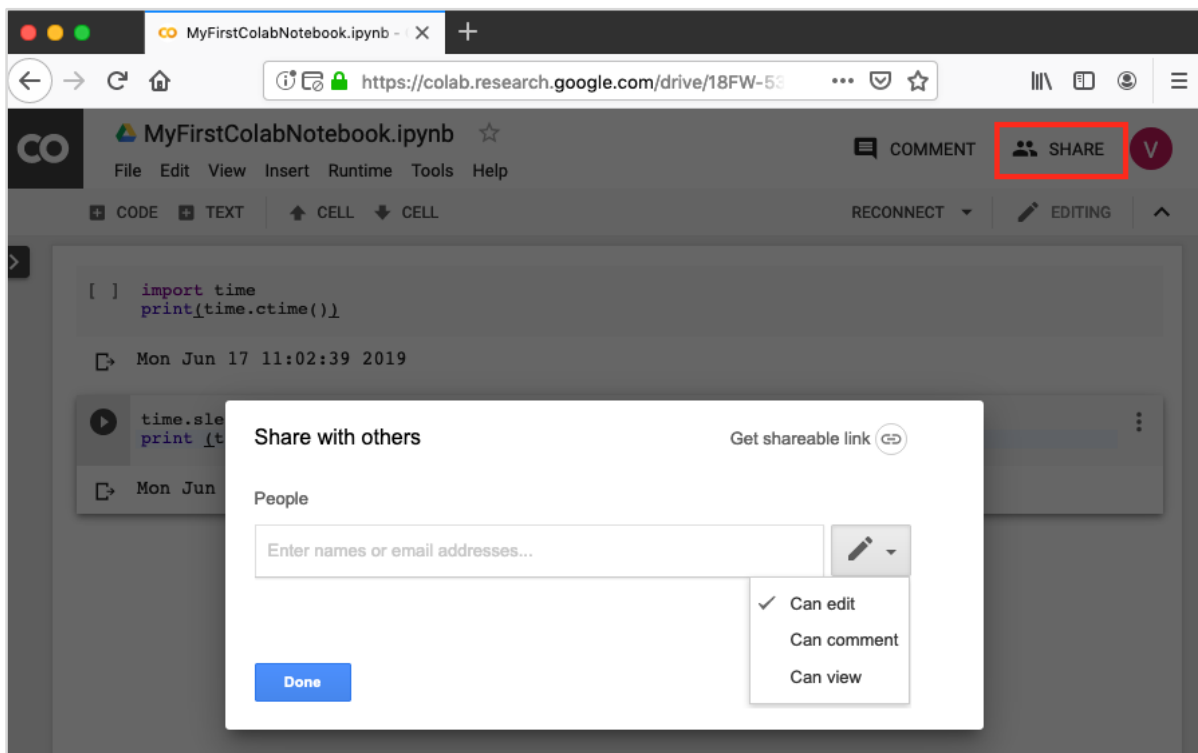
CO MyFirstColabNotebook.ipynb -

https://colab.research.google.com/drive/18FW-53

CO
MyFirstColabNotebook.ipynb
File Edit View Insert Runtime Tools Help

COMMENT
SHARE
V

CODE TEXT CELL CELL
RECONNECT
EDITING

[ ] import time
print(time.ctime())

Mon Jun 17 11:02:39 2019

time.sle
print (t

Mon Jun

Share with others
Get shareable link

People

Enter names or email addresses...

Can edit
Can comment
Can view

Done